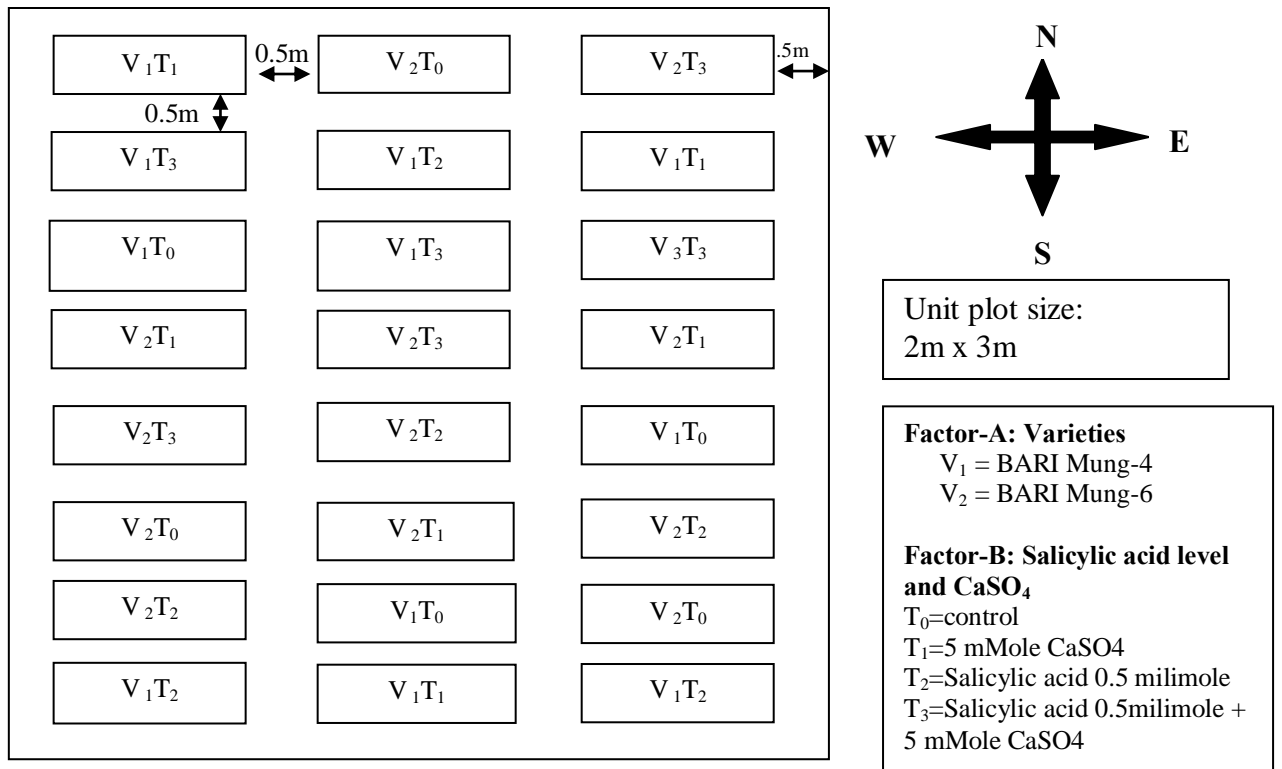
$V_1T_1$ 0.5m $V_2T_0$ $V_2T_3$ .5m

0.5m

$V_1T_3$ $V_1T_2$ $V_1T_1$

$V_1T_0$ $V_1T_3$ $V_3T_3$

$V_2T_1$ $V_2T_3$ $V_2T_1$

$V_2T_3$ $V_2T_2$ $V_1T_0$

$V_2T_0$ $V_2T_1$ $V_2T_2$

$V_2T_2$ $V_1T_0$ $V_2T_0$

$V_1T_2$ $V_1T_1$ $V_1T_2$

N

W E

S

Unit plot size:
2m x 3m

**Factor-A: Varieties**
$V_1$ = BARI Mung-4
$V_2$ = BARI Mung-6

**Factor-B: Salicylic acid level and $CaSO_4$**
$T_0$=control
$T_1$=5 mMole CaSO4
$T_2$=Salicylic acid 0.5 milimole
$T_3$=Salicylic acid 0.5milimole + 5 mMole CaSO4